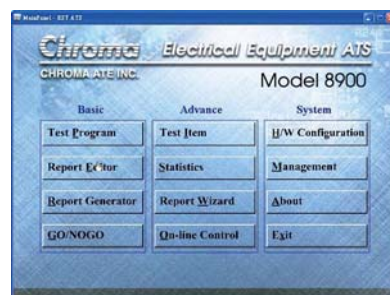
MainPanel - EET ATS

Chroma Electrical Equipment ATS

CHROMA ATE INC.

Model 8900

Basic

Test Program

Report Editor

Report Generator

GO/NOGO

Advance

Test Item

Statistics

Report Wizard

On-line Control

System

H/W Configuration

Management

About

Exit